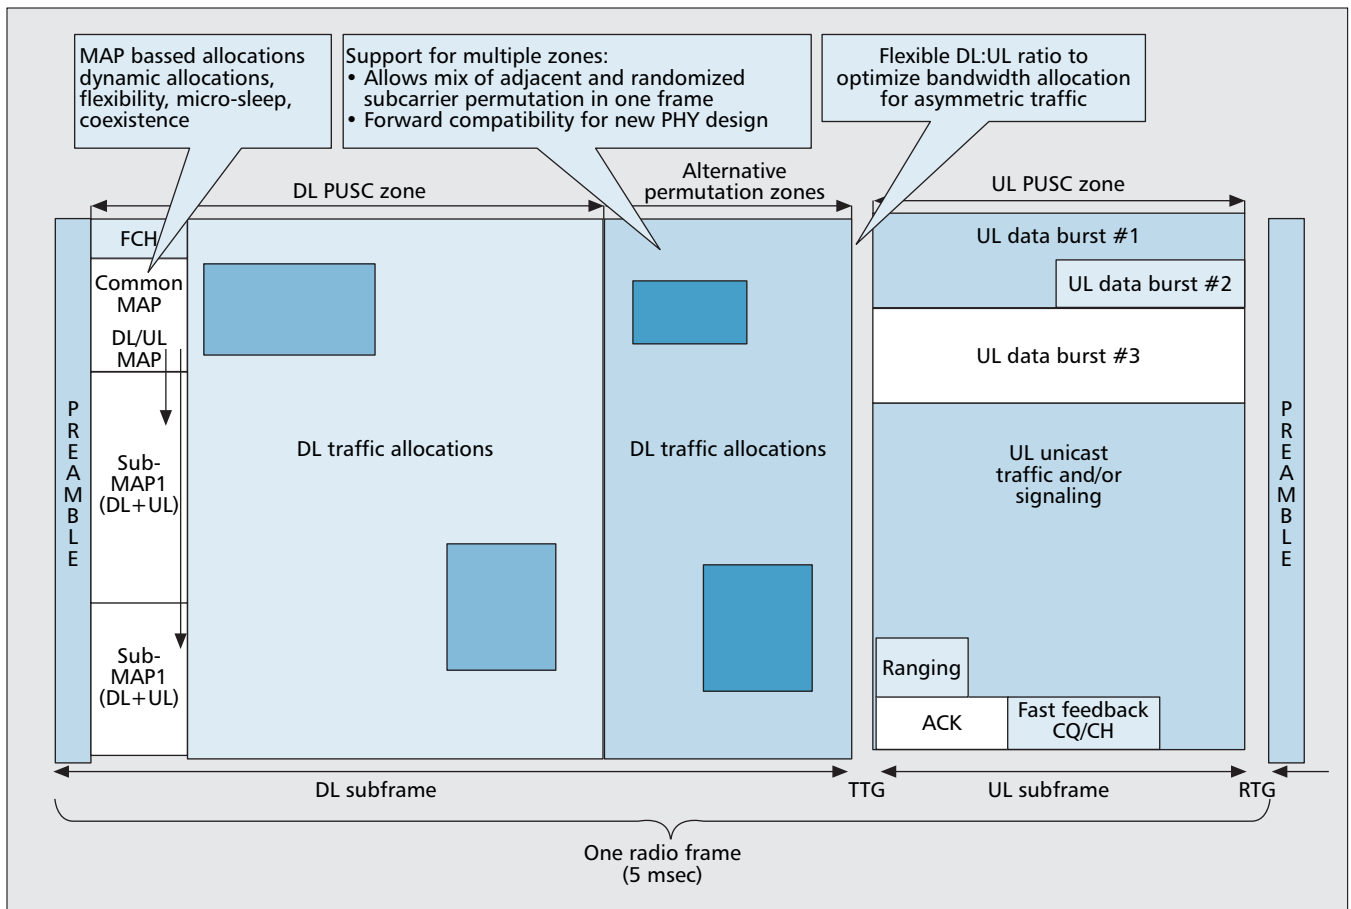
MAP bassed allocations dynamic allocations, flexibility, micro-sleep, coexistence

Support for multiple zones:
• Allows mix of adjacent and randomized subcarrier permutation in one frame
• Forward compatibility for new PHY design

Flexible DL:UL ratio to optimize bandwidth allocation for asymmetric traffic

DL PUSC zone

Alternative permutation zones

UL PUSC zone

PREAMBLE

FCH

Common MAP

DL/UL MAP

Sub-MAP1 (DL+UL)

Sub-MAP1 (DL+UL)

DL traffic allocations

DL traffic allocations

UL data burst #1

UL data burst #2

UL data burst #3

UL unicast traffic and/or signaling

Ranging

ACK

Fast feedback CQ/CH

PREAMBLE

DL subframe

TTG

UL subframe

RTG

One radio frame (5 msec)